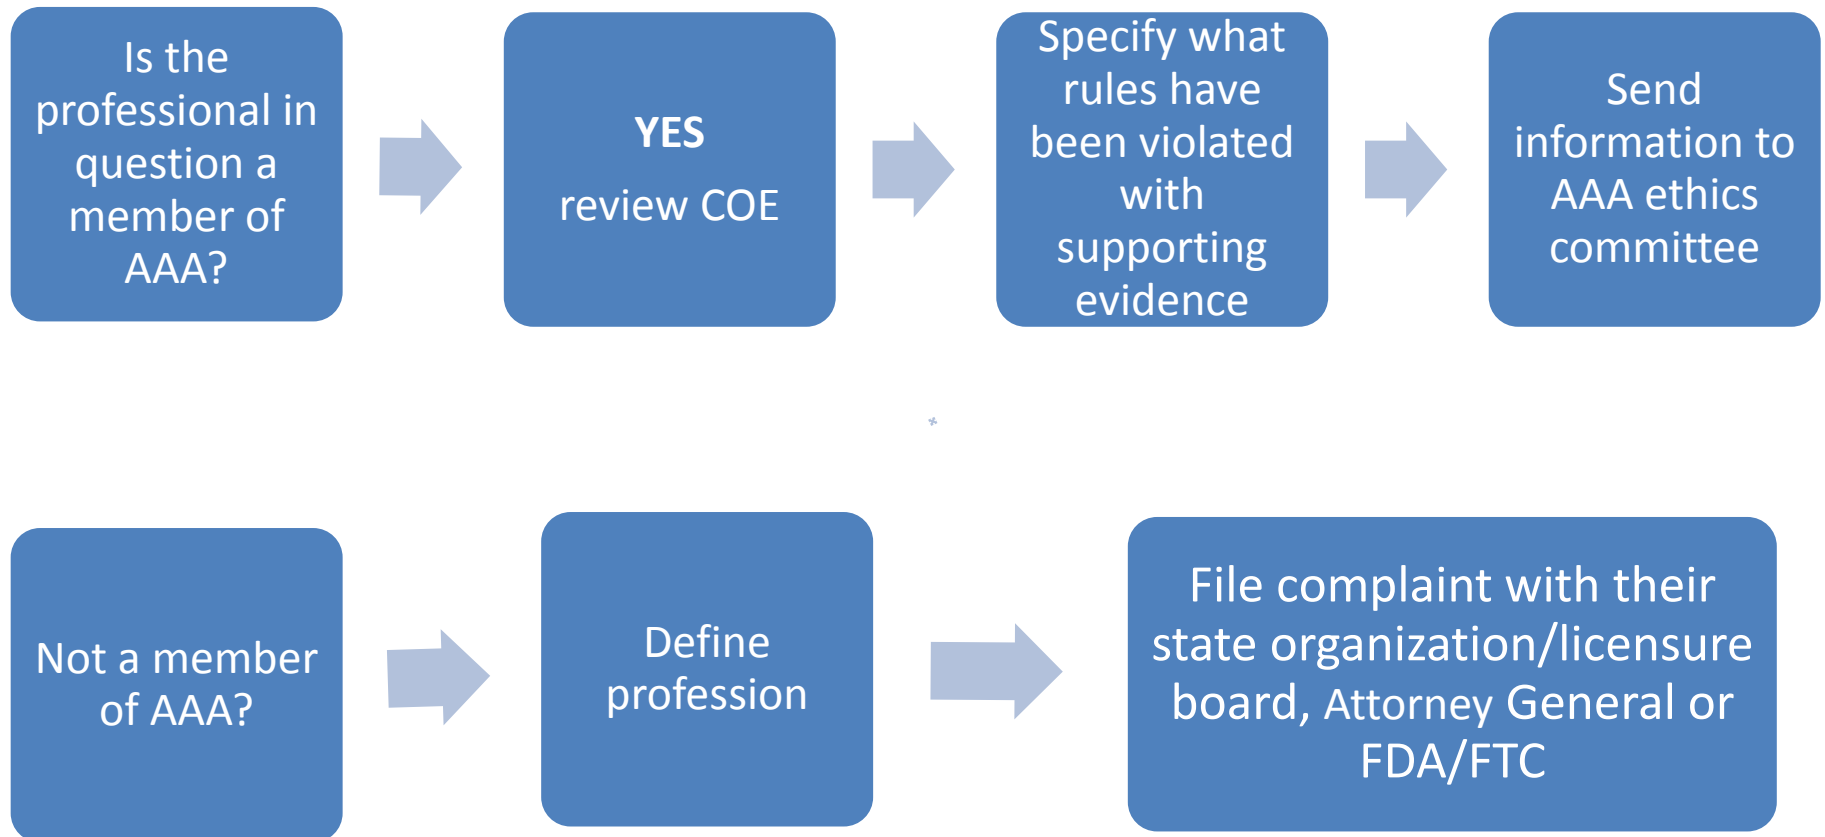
Is the professional in question a member of AAA?

YES

review COE

Specify what rules have been violated with supporting evidence

Send information to AAA ethics committee

Not a member of AAA?

Define profession

File complaint with their state organization/licensure board, Attorney General or FDA/FTC